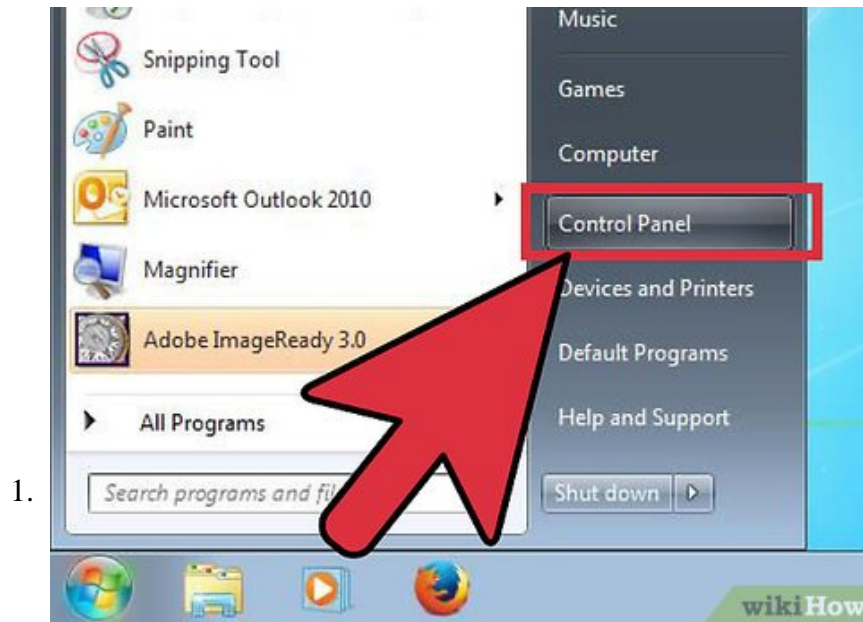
Snipping Tool

Paint

Microsoft Outlook 2010

Magnifier

Adobe ImageReady 3.0

All Programs

Search programs and fil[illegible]

Music

Games

Computer

Control Panel

Devices and Printers

Default Programs

Help and Support

Shut down

1.

wikiHow